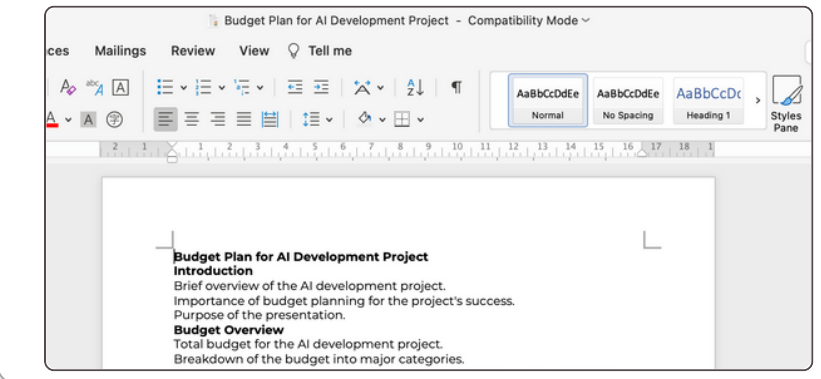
Budget Plan for AI Development Project - Compatibility Mode

ces Mailings Review View Tell me

AaBbCcDdEe Normal
AaBbCcDdEe No Spacing
AaBbCcDc Heading 1
Styles Pane

2 1 1 2 3 4 5 6 7 8 9 10 11 12 13 14 15 16 17 18

**Budget Plan for AI Development Project**
**Introduction**
Brief overview of the AI development project.
Importance of budget planning for the project's success.
Purpose of the presentation.
**Budget Overview**
Total budget for the AI development project.
Breakdown of the budget into major categories.